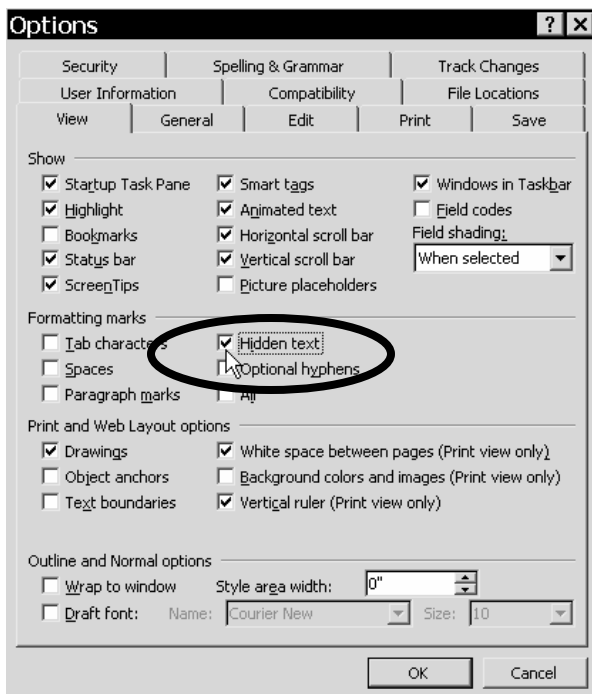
Options ? X

Security | Spelling & Grammar | Track Changes
User Information | Compatibility | File Locations
View | General | Edit | Print | Save

Show
☑ Startup Task Pane ☑ Smart tags ☑ Windows in Taskbar
☑ Highlight ☑ Animated text ☐ Field codes
☐ Bookmarks ☑ Horizontal scroll bar Field shading:
☑ Status bar ☑ Vertical scroll bar When selected
☑ ScreenTips ☐ Picture placeholders

Formatting marks
☐ Tab characters ☑ Hidden text
☐ Spaces ☐ Optional hyphens
☐ Paragraph marks ☐ All

Print and Web Layout options
☑ Drawings ☑ White space between pages (Print view only)
☐ Object anchors ☐ Background colors and images (Print view only)
☐ Text boundaries ☑ Vertical ruler (Print view only)

Outline and Normal options
☐ Wrap to window Style area width: 0"
☐ Draft font: Name: Courier New Size: 10

OK Cancel